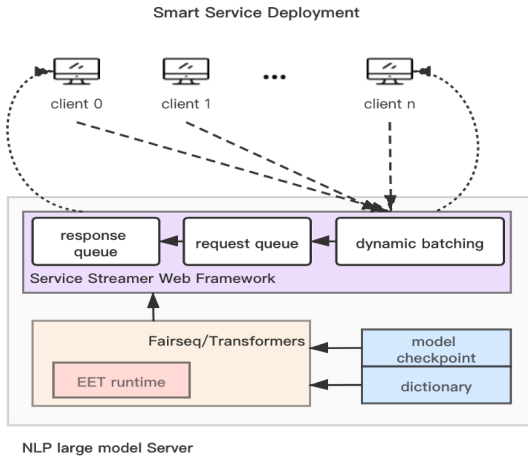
Smart Service Deployment

client 0

client 1

...

client n

response queue

request queue

dynamic batching

Service Streamer Web Framework

Fairseq/Transformers

EET runtime

model checkpoint

dictionary

NLP large model Server